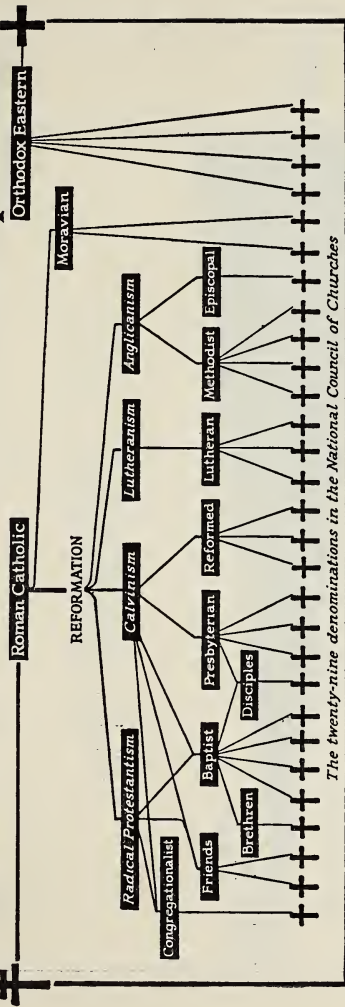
Roman Catholic

Orthodox Eastern

REFORMATION

Moravian

Radical Protestantism

Calvinism

Lutheranism

Anglicanism

Congregationalist

Friends

Brethren

Baptist

Disciples

Presbyterian

Reformed

Lutheran

Methodist

Episcopal

The twenty-nine denominations in the National Council of Churches